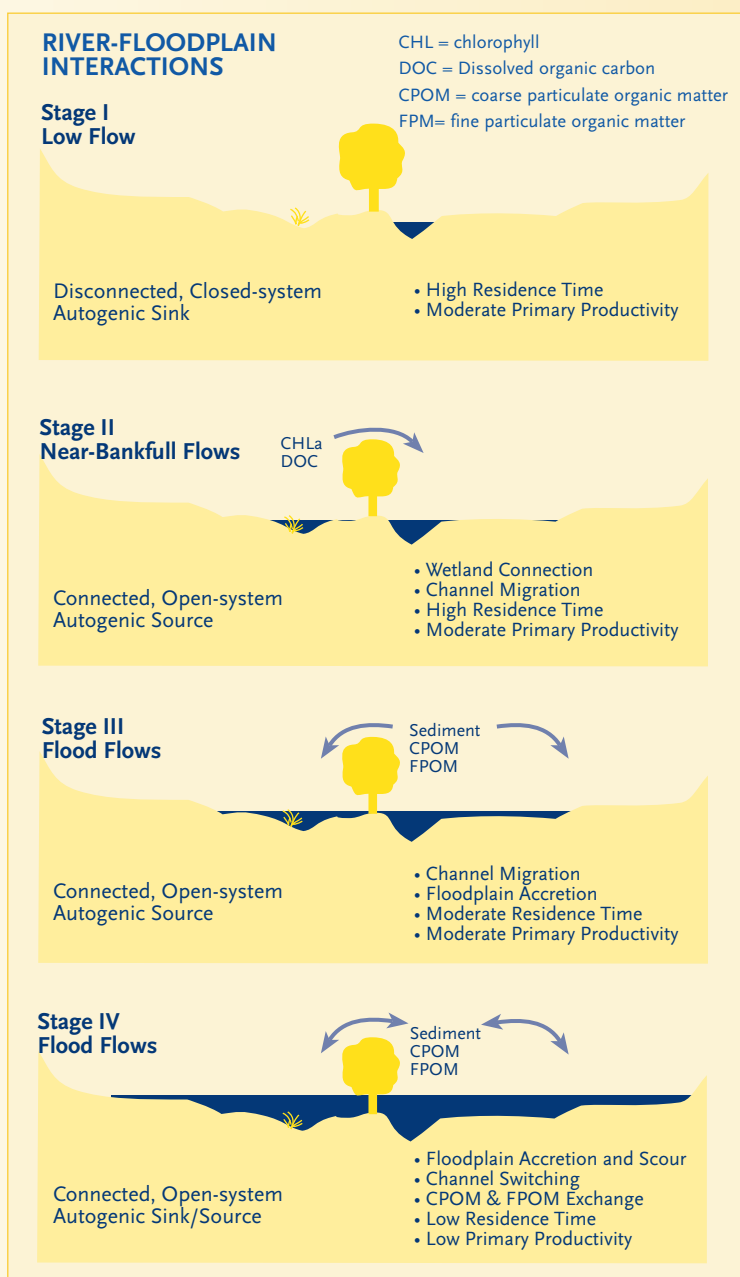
RIVER-FLOODPLAIN INTERACTIONS

CHL = chlorophyll
DOC = Dissolved organic carbon
CPOM = coarse particulate organic matter
FPM= fine particulate organic matter

Stage I
Low Flow

Disconnected, Closed-system
Autogenic Sink

• High Residence Time
• Moderate Primary Productivity

Stage II
Near-Bankfull Flows

CHLa
DOC

Connected, Open-system
Autogenic Source

• Wetland Connection
• Channel Migration
• High Residence Time
• Moderate Primary Productivity

Stage III
Flood Flows

Sediment
CPOM
FPOM

Connected, Open-system
Autogenic Source

• Channel Migration
• Floodplain Accretion
• Moderate Residence Time
• Moderate Primary Productivity

Stage IV
Flood Flows

Sediment
CPOM
FPOM

Connected, Open-system
Autogenic Sink/Source

• Floodplain Accretion and Scour
• Channel Switching
• CPOM & FPOM Exchange
• Low Residence Time
• Low Primary Productivity